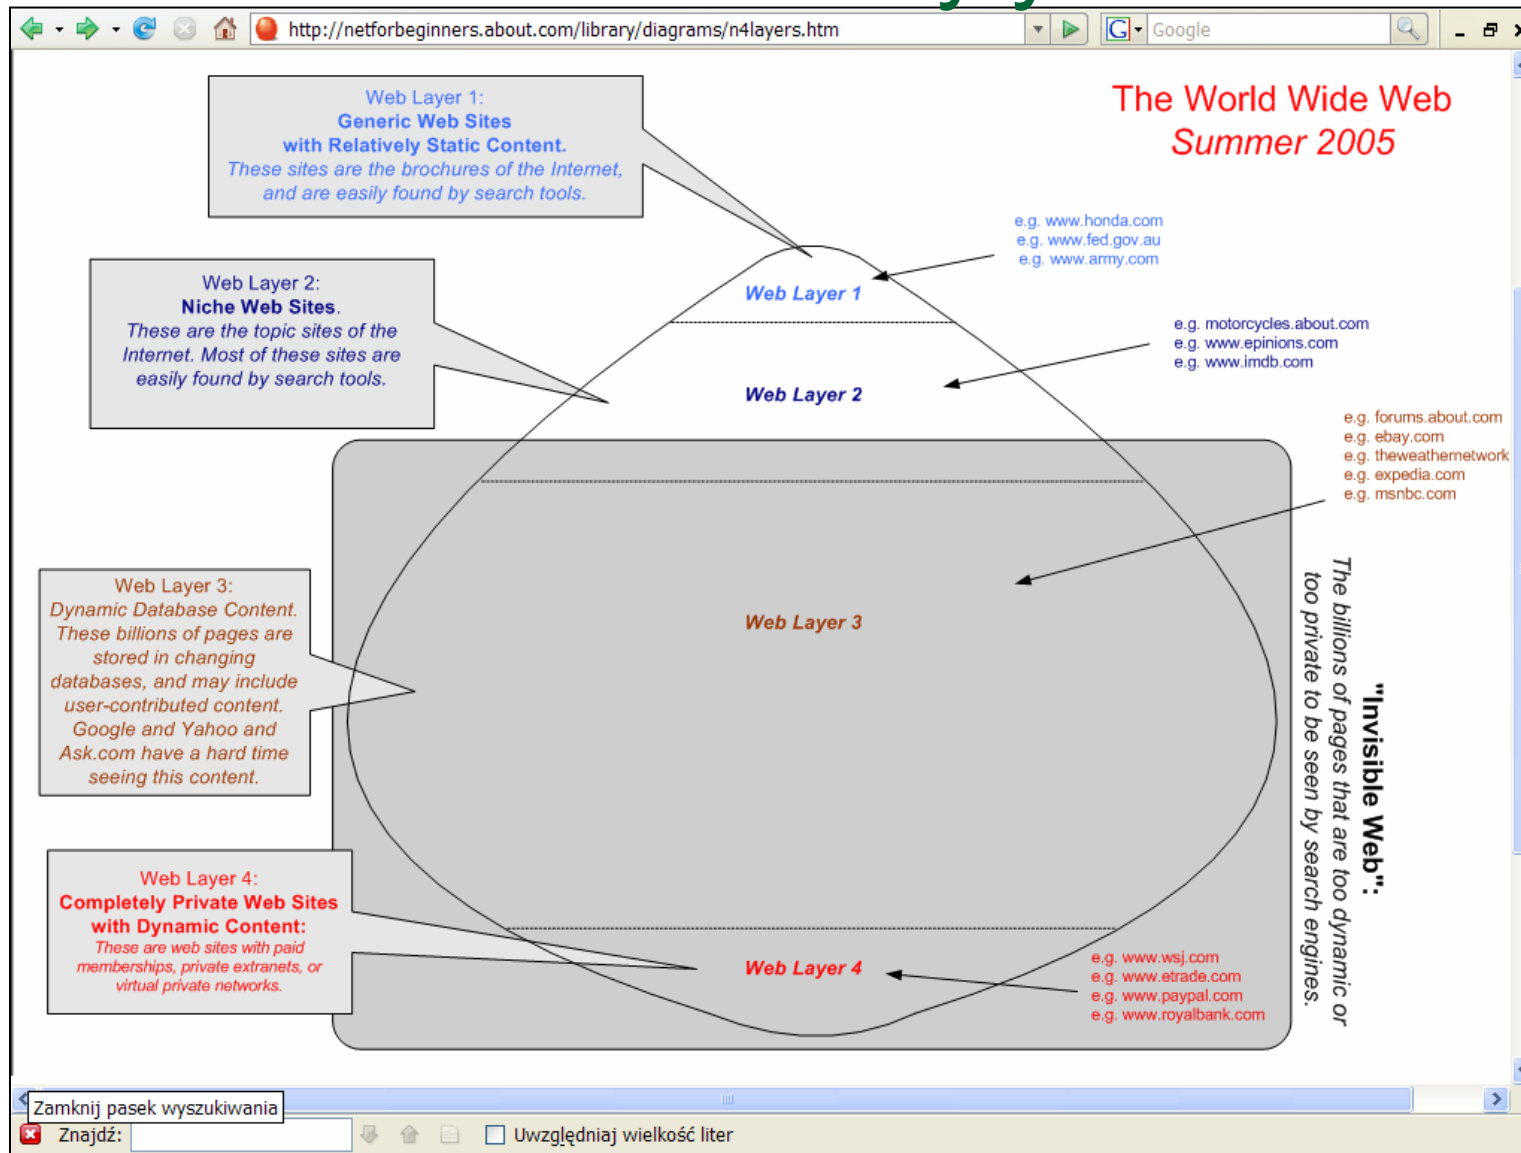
http://netforbeginners.about.com/library/diagrams/n4layers.htm

Google

Web Layer 1:
Generic Web Sites
with Relatively Static Content.
These sites are the brochures of the Internet, and are easily found by search tools.

The World Wide Web
Summer 2005

e.g. www.honda.com
e.g. www.fed.gov.au
e.g. www.army.com

Web Layer 2:
Niche Web Sites.
These are the topic sites of the Internet. Most of these sites are easily found by search tools.

Web Layer 1

e.g. motorcycles.about.com
e.g. www.epinions.com
e.g. www.imdb.com

Web Layer 2

e.g. forums.about.com
e.g. ebay.com
e.g. theweathernetwork
e.g. expedia.com
e.g. msnbc.com

Web Layer 3:
Dynamic Database Content.
These billions of pages are stored in changing databases, and may include user-contributed content. Google and Yahoo and Ask.com have a hard time seeing this content.

Web Layer 3

"Invisible Web":
The billions of pages that are too dynamic or too private to be seen by search engines.

Web Layer 4:
Completely Private Web Sites
with Dynamic Content:
These are web sites with paid memberships, private extranets, or virtual private networks.

Web Layer 4

e.g. www.wsj.com
e.g. www.etrade.com
e.g. www.paypal.com
e.g. www.royalbank.com

Zamknij pasek wyszukiwania
Znajdź:
Uwzględniaj wielkość liter